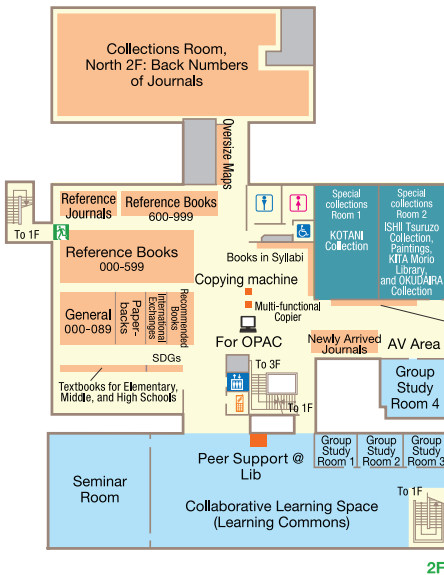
Collections Room, North 2F: Back Numbers of Journals

Oversize Maps

Reference Journals

Reference Books 600-999

To 1F

Reference Books 000-599

Books in Syllabi

Special collections Room 1 KOTANI Collection

Special collections Room 2 ISHII Tsuruzo Collection, Paintings, KITA Morio Library, and OKUDAIRA Collection

Copying machine

Multi-functional Copier

General 000-089

Paper-backs

International Exchanges

Recommended Books

For OPAC

Newly Arrived Journals

AV Area

SDGs

To 3F

Textbooks for Elementary, Middle, and High Schools

To 1F

Group Study Room 4

Group Study Room 1

Group Study Room 2

Group Study Room 3

Seminar Room

Peer Support @ Lib

Collaborative Learning Space (Learning Commons)

To 1F

2F